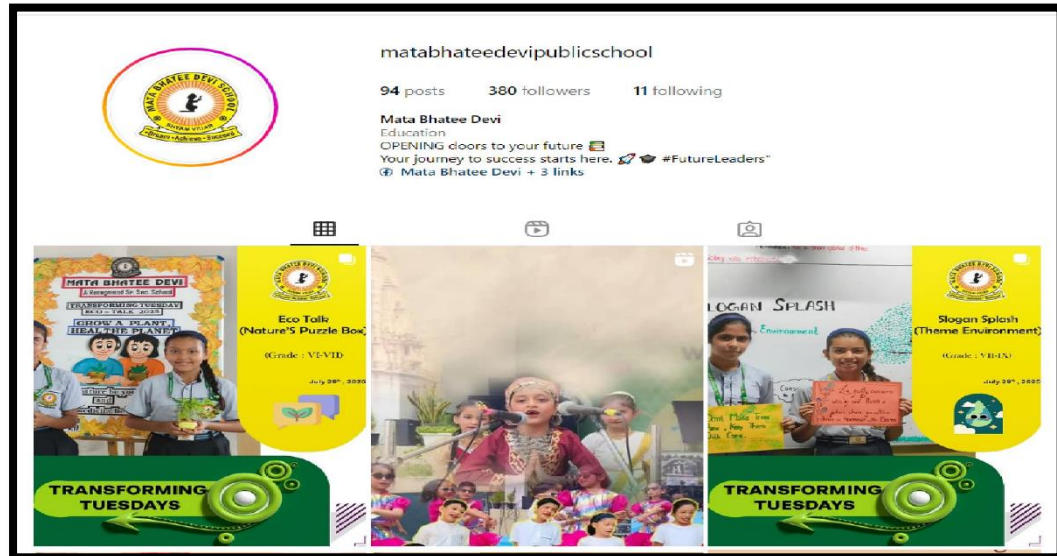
MATA BHATEE DEVI SCHOOL
Dream • Achieve • Succeed

matabhateedevipublicschool

94 posts 380 followers 11 following

Mata Bhatee Devi
Education
OPENING doors to your future
Your journey to success starts here. #FutureLeaders"
Mata Bhatee Devi + 3 links

MATA BHATEE DEVI
A Recognised Sr. Sec. School
TRANSFORMING TUESDAY
ECO - TALK 2025
GROW A PLANT HEAL THE PLANET

Eco Talk
(Nature'S Puzzle Box)
(Grade : VI-VII)
July 29th, 2025

TRANSFORMING TUESDAYS

LOGAN SPLASH
Environment

Slogan Splash
(Theme Environment)
(Grade : VIII-IX)
July 29th, 2025

TRANSFORMING TUESDAYS